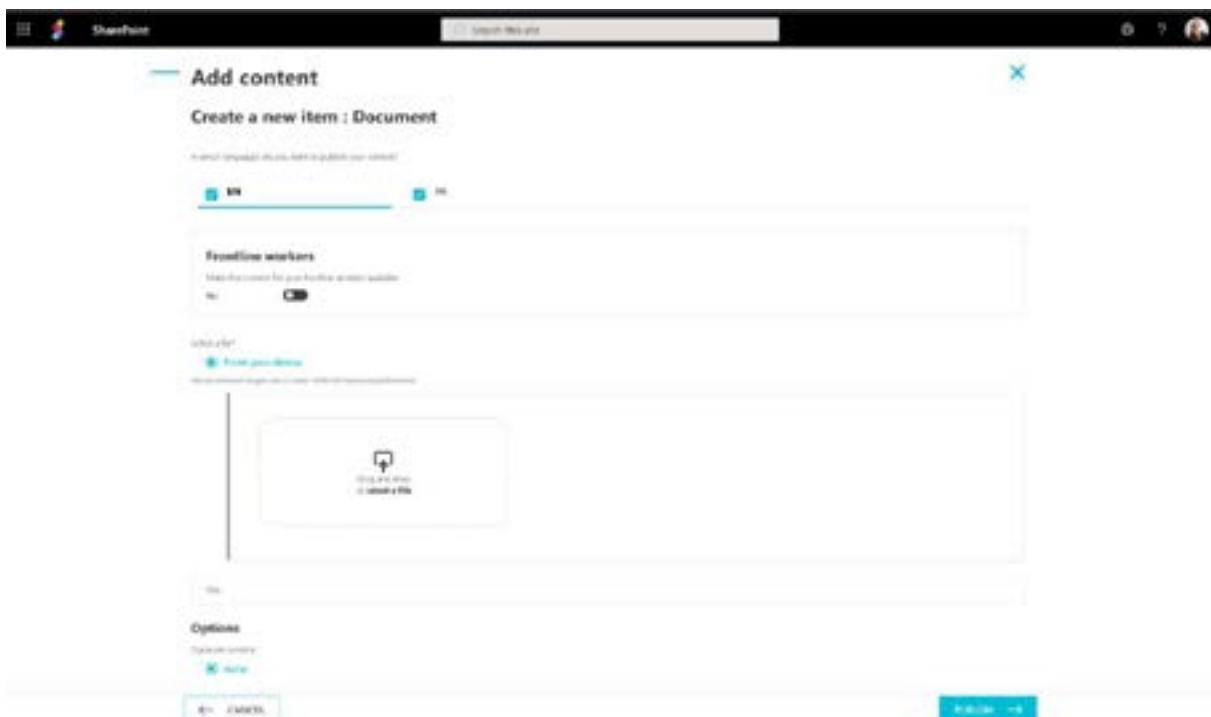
SharePoint

Search this site

Add content

Create a new item : Document

In which languages do you want to publish your content?

EN

FR

Frontline workers

Make this content for your frontline workers available

No

Select a file*

From your device

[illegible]

Drag and drop or select a file

Title

Options

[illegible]

None

Cancel

Publish